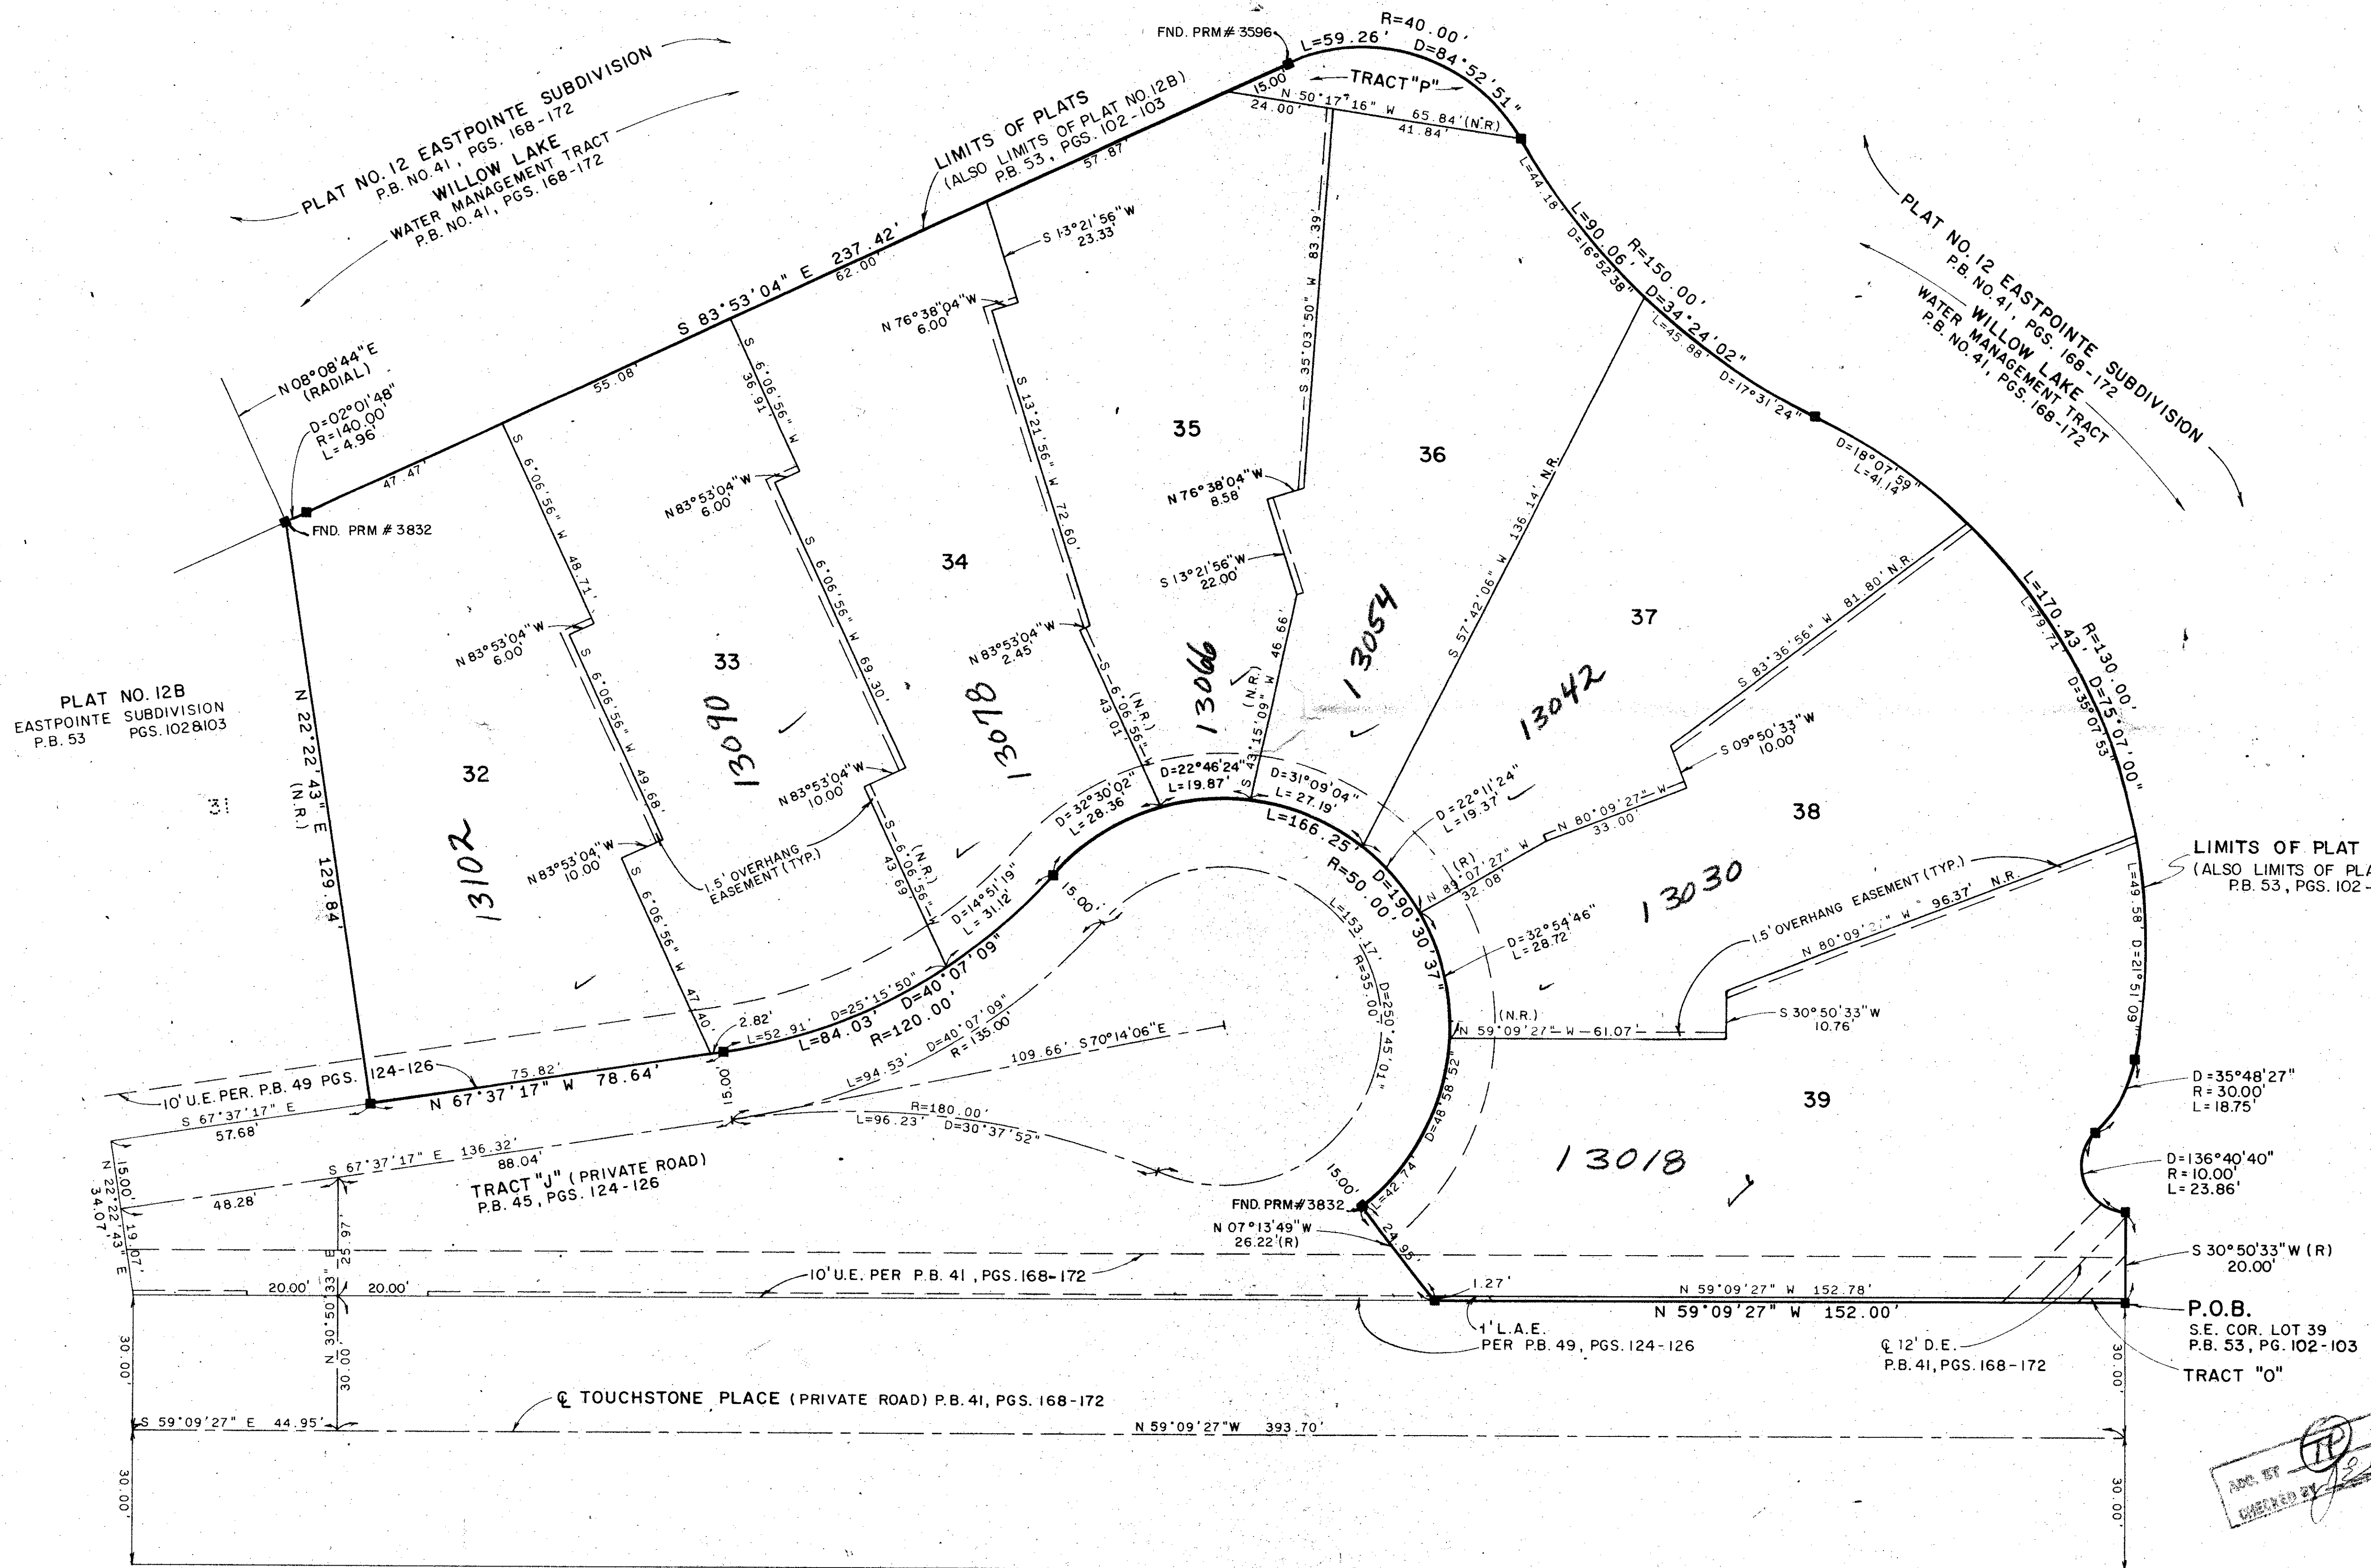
PLAT NO. 12 EASTPOINTE SUBDIVISION
P.B. NO. 41, PGS. 168-172
WILLOW LAKE
WATER MANAGEMENT TRACT
P.B. NO. 41, PGS. 168-172

FND. PRM # 3596
R=40.00'
L=59.26'
D=84°52'51"
TRACT "P"
15.00
24.00'
N 50°17'16" W 65.84'(N.R.)
41.84'

LIMITS OF PLATS
(ALSO LIMITS OF PLAT NO. 12B)
PB. 53, PGS. 102-103
57.87'

S 83°53'04" E 237.42'
62.00'
55.08'
47.47'
S 13°21'56"W
23.33'
N 76°38'04"W
6.00'
S 6°06'56" W
36.91'
S 13°21'56" W 72.60'
S 35°03'50" W 83.39'
L=44.18'
L=90.06'
D=16°52'38"
R=150.00'
D=34°24'02"
L=45.88'
D=17°31'24"
D=18°07'59"
L=41.14'

PLAT NO. 12 EASTPOINTE SUBDIVISION
P.B. NO. 41, PGS. 168-172
WILLOW LAKE
WATER MANAGEMENT TRACT
P.B. NO. 41, PGS. 168-172

N 08°08'44"E
(RADIAL)
D=02°01'48"
R=140.00'
L=4.96'
FND. PRM # 3832

35
36
34
33
32
37
38
39

N 76°38'04"W
8.58'
S 13°21'56"W
22.00'
N 83°53'04"W
6.00'
S 6°06'56" W 48.71'
S 6°06'56" W 69.30'
S 57°42'06" W 136.14' N.R.
46.66'
N 83°53'04"W
6.00'
N 83°53'04"W
2.45'
S 6°06'56" W
43.01'
(N.R.)
S 43°15'09" W
(N.R.)
13066
13054
13042
13090
13078
13102
13030
13018

S 83°36'56" W 81.80' N.R.
L=170.43'
L=79.71
R=130.00'
D=75°07'00"
D=35°07'53"
S 09°50'33"W
10.00'

PLAT NO. 12B
EASTPOINTE SUBDIVISION
P.B. 53 PGS. 102&103

N 22°22'43" E 129.84'
(N.R.)

S 6°06'56" W 49.68'
N 83°53'04"W
10.00'
1.5' OVERHANG EASEMENT (TYP.)
S 6°06'56" W
43.69'
(N.R.)
D=22°46'24"
L=19.87'
D=31°09'04"
L=27.19'
D=32°30'02"
L=28.36
D=22°11'24"
L=19.37'
N 80°09'27" W
33.00'
L=166.25
R=50.00'
D=190°30'37"
(R)
N 83°07'27" W
32.08'

LIMITS OF PLAT
(ALSO LIMITS OF PLA
P.B. 53, PGS. 102-

N 83°53'04"W
10.00'
S 6°06'56" W
47.40'
D=14°51'19"
L=31.12'
15.00'
L=153.17'
R=35.00'
D=250°45'01"
D=32°54'46"
L=28.72'
1.5' OVERHANG EASEMENT (TYP.)
N 80°09'27" W 96.37' N.R.
L=49.58' D=21°51'09"

2.82'
L=52.91'
D=25°15'50"
L=84.03'
D=40°07'09"
R=120.00'
D=40°07'09"
R=135.00'
L=94.53'
109.66' S70°14'06"E
(N.R.)
N 59°09'27" W 61.07'
S 30°50'33"W
10.76'

124-126
75.82'
N 67°37'17" W 78.64'
10' U.E. PER. P.B. 49 PGS.
S 67°37'17" E
57.68'
15.00'
R=180.00'
L=96.23'
D=30°37'52"
D=48°58'52"
L=42.74
D=35°48'27"
R=30.00'
L=18.75'
D=136°40'40"
R=10.00'
L=23.86'

S 67°37'17" E 136.32'
88.04'
TRACT "J" (PRIVATE ROAD)
P.B. 45, PGS. 124-126
N 22°22'43" E
15.00'
34.07'
19.07'
48.28'
25.97'
15.00'
FND. PRM#3832
N 07°13'49"W
26.22'(R)
24.95'
S 30°50'33"W (R)
20.00'

20.00'
20.00'
N 30°50'33" E
10'U.E. PER P.B. 41, PGS. 168-172
1.27'
N 59°09'27" W 152.78'
N 59°09'27" W 152.00'
P.O.B.
S.E. COR. LOT 39
P.B. 53, PG. 102-103
TRACT "O"
1' L.A.E.
PER P.B. 49, PGS. 124-126
℄ 12' D.E.
P.B. 41, PGS. 168-172
30.00'
30.00'
30.00'

S 59°09'27" E 44.95'
℄ TOUCHSTONE PLACE (PRIVATE ROAD) P.B. 41, PGS. 168-172
N 59°09'27"W 393.70'
30.00'
30.00'

ADD. BY
CHECKED BY
TP